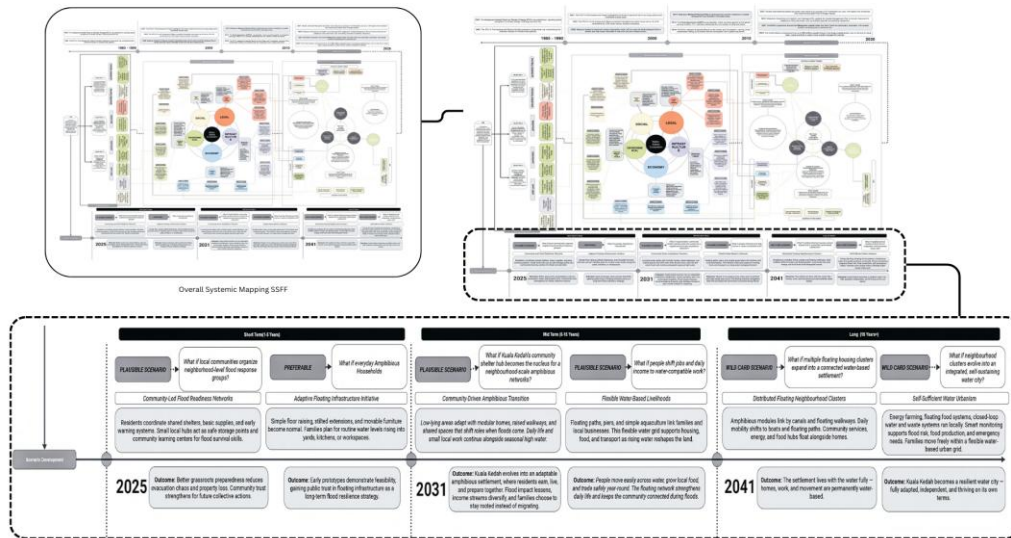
Overall Systemic Mapping SSFF

Short Term (0-5 Years)

PLAUSIBLE SCENARIO

What if local communities organize neighborhood-level flood response groups?

Community-Led Flood Readiness Networks

Residents coordinate shared shelters, basic supplies, and early warning systems. Small local hubs act as safe storage points and community learning centers for flood survival skills.

PREFERABLE

What if everyday Amphibious Households

Adaptive Flood Infrastructure Initiative

Simple floor raising, stilted extensions, and movable furniture become normal. Families plan for routine water levels rising into yards, kitchens, or workspaces.

Mid Term (6-15 Years)

PLAUSIBLE SCENARIO

What if Kuala Kedah's community shelter hub becomes the nucleus for a neighbourhood-scale amphibious networks?

Community-Driven Amphibious Transition

Low-lying areas adapt with modular homes, raised walkways, and shared spaces that shift roles when floods come. Daily life and small local work continue alongside seasonal high water.

PLAUSIBLE SCENARIO

What if people shift jobs and daily income to water-compatible work?

Flexible Water-Based Livelihoods

Floating paths, piers, and simple aquaculture link families and local businesses. This flexible water grid supports housing, food, and transport as rising water reshapes the land.

Long (16 Years+)

WILD CARD SCENARIO

What if multiple floating housing clusters expand into a connected water-based settlement?

Distributed Floating Neighbourhood Clusters

Amphibious modules link by canals and floating walkways. Daily mobility shifts to boats and floating paths. Community services, energy, and food hubs float alongside homes.

WILD CARD SCENARIO

What if neighbourhood clusters evolve into an integrated, self-sustaining water city?

Self-Sufficient Water Urbanism

Energy farming, floating food systems, closed-loop water and waste systems run locally. Smart monitoring supports flood risk, food production, and emergency needs. Families move freely within a flexible water-based urban grid.

Scenario Development

2025

Outcome: Better grassroots preparedness reduces evacuation chaos and property loss. Community trust strengthens for future collective actions.

Outcome: Early prototypes demonstrate feasibility, gaining public trust in floating infrastructure as a long-term flood resilience strategy.

2031

Outcome: Kuala Kedah evolves into an adaptable amphibious settlement, where residents earn, live, and prepare together. Flood impact lessens, income streams diversify, and families choose to stay rooted instead of migrating.

Outcome: People move easily across water, grow local food, and trade safely year round. The floating network strengthens daily life and keeps the community connected during floods.

2041

Outcome: The settlement lives with the water fully – homes, work, and movement are permanently water-based.

Outcome: Kuala Kedah becomes a resilient water city – fully adapted, independent, and thriving on its own terms.